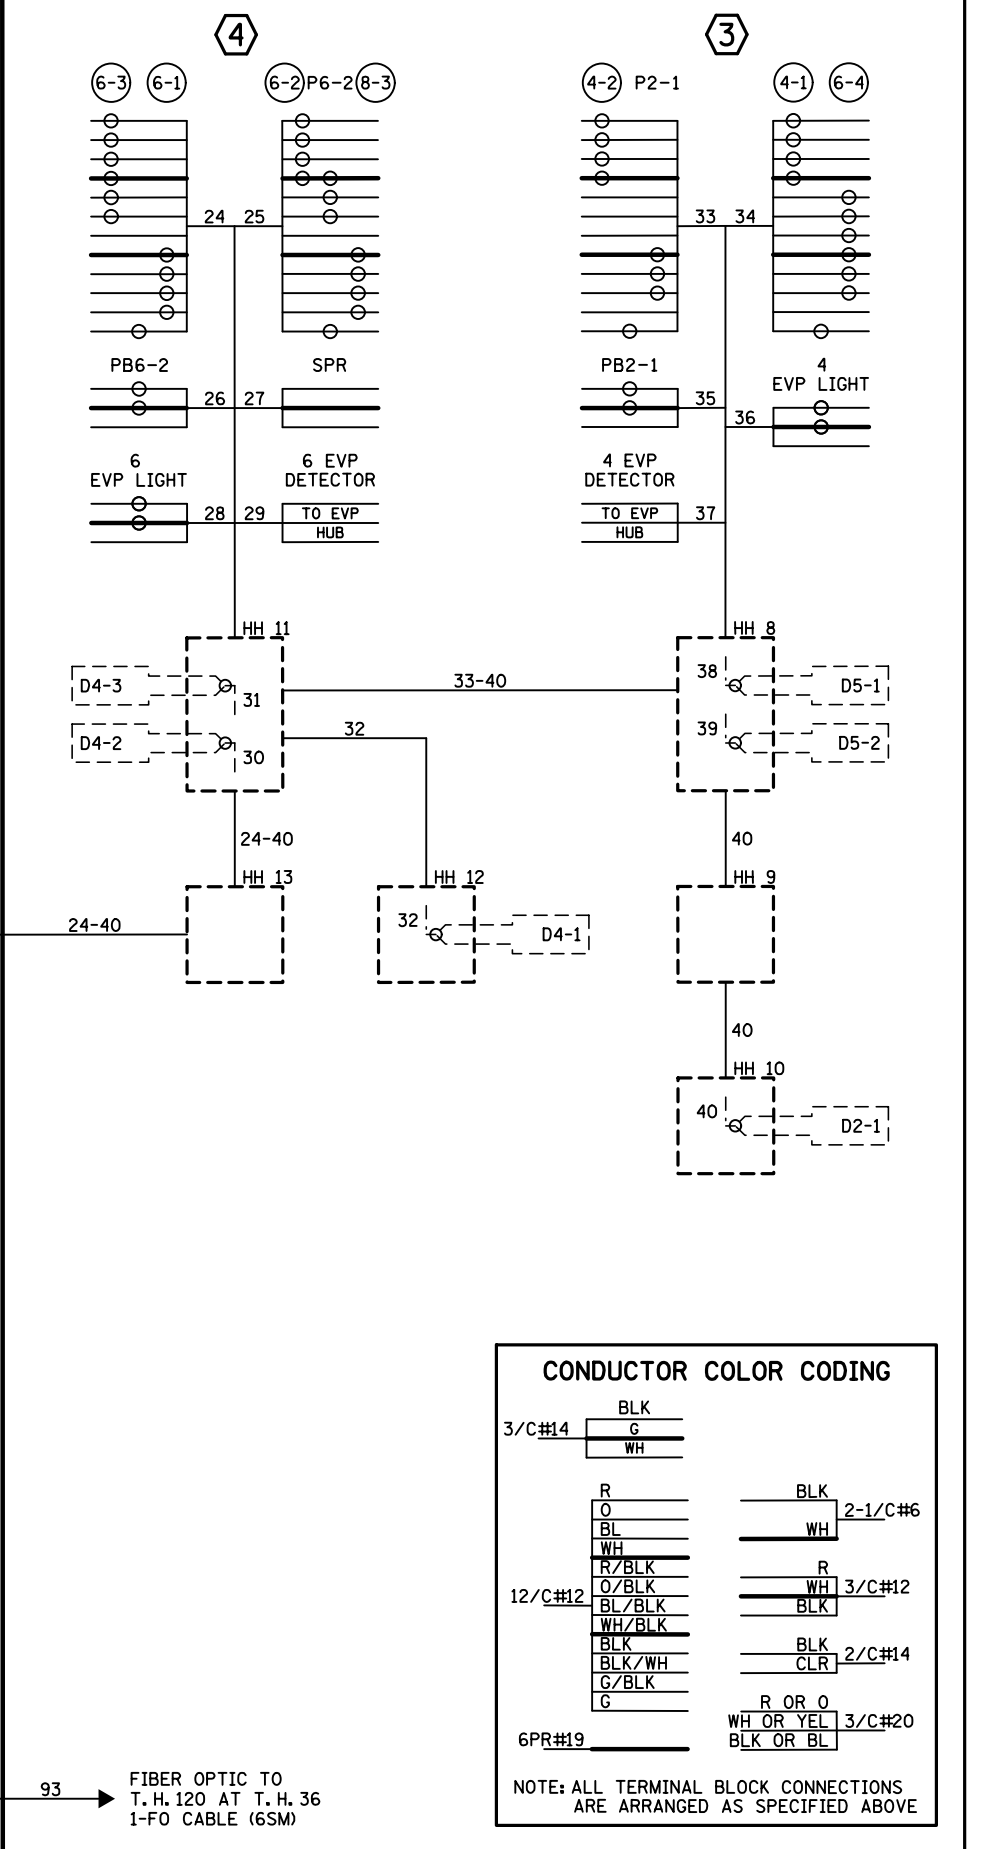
4

6-3 6-1

6-2 P6-2 8-3

24 25

PB6-2

SPR

26 27

6
EVP LIGHT

6 EVP
DETECTOR

28 29

TO EVP
HUB

3

4-2 P2-1

4-1 6-4

33 34

PB2-1

4
EVP LIGHT

35

36

4 EVP
DETECTOR

TO EVP
HUB

37

HH 11

D4-3

31

D4-2

30

33-40

32

HH 8

38

D5-1

39

D5-2

24-40

HH 13

24-40

HH 12

32

D4-1

40

HH 9

40

HH 10

40

D2-1

CONDUCTOR COLOR CODING

3/C#14

BLK
G
WH

12/C#12

R
O
BL
WH
R/BLK
O/BLK
BL/BLK
WH/BLK
BLK
BLK/WH
G/BLK
G

6PR#19

BLK
WH
2-1/C#6

R
WH
BLK
3/C#12

BLK
CLR
2/C#14

R OR O
WH OR YEL
BLK OR BL
3/C#20

NOTE: ALL TERMINAL BLOCK CONNECTIONS ARE ARRANGED AS SPECIFIED ABOVE

93

FIBER OPTIC TO
T.H.120 AT T.H.36
1-FO CABLE (6SM)